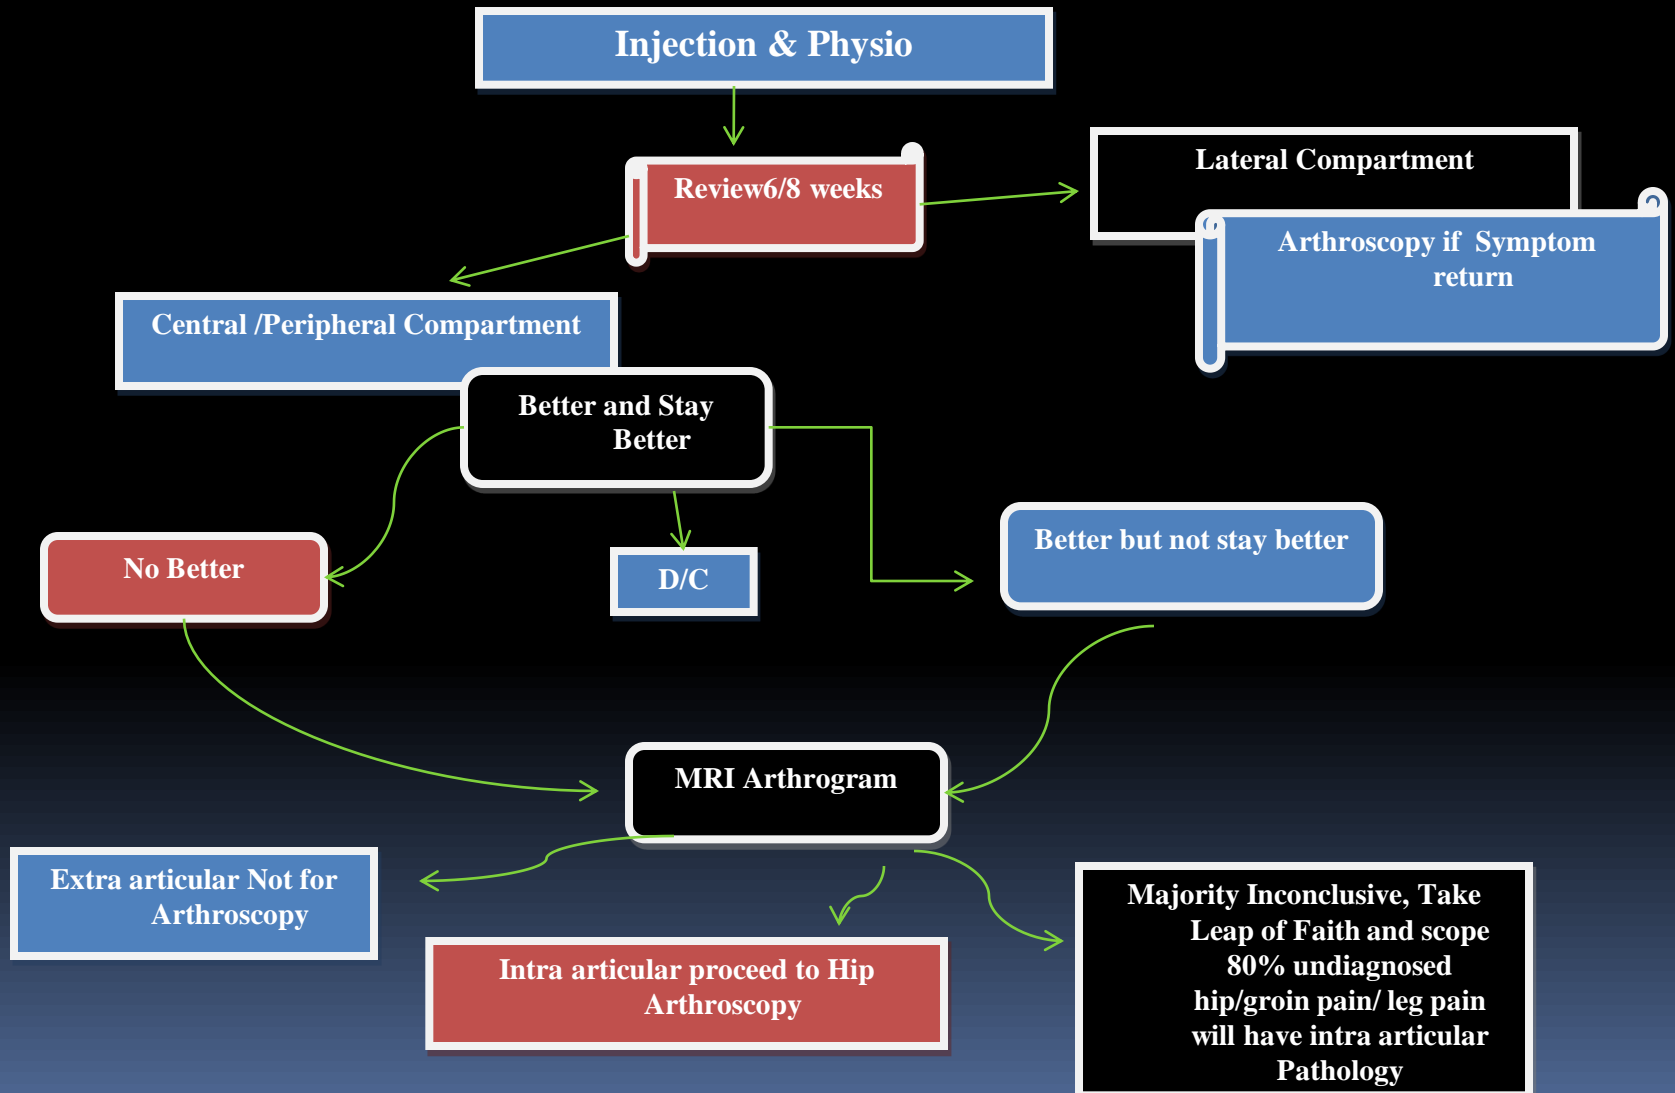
Injection & Physio

Review6/8 weeks

Lateral Compartment

Arthroscopy if Symptom return

Central /Peripheral Compartment

Better and Stay Better

No Better

D/C

Better but not stay better

MRI Arthrogram

Extra articular Not for Arthroscopy

Intra articular proceed to Hip Arthroscopy

Majority Inconclusive, Take Leap of Faith and scope 80% undiagnosed hip/groin pain/ leg pain will have intra articular Pathology